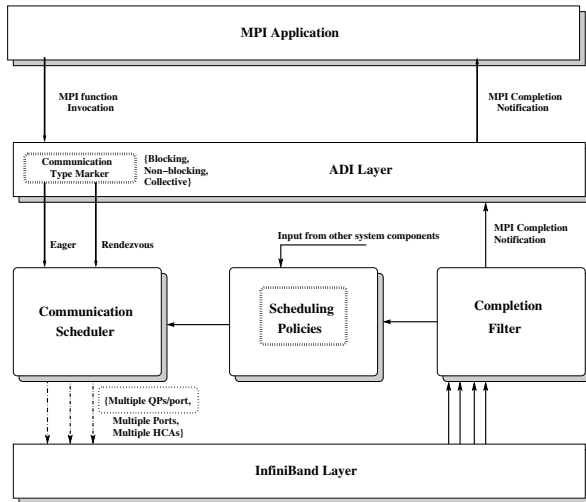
MPI Application

MPI function Invocation

MPI Completion Notification

Communication Type Marker

{Blocking, Non−blocking, Collective}

ADI Layer

Eager

Rendezvous

Input from other system components

MPI Completion Notification

Communication Scheduler

Scheduling Policies

Completion Filter

{Multiple QPs/port, Multiple Ports, Multiple HCAs}

InfiniBand Layer